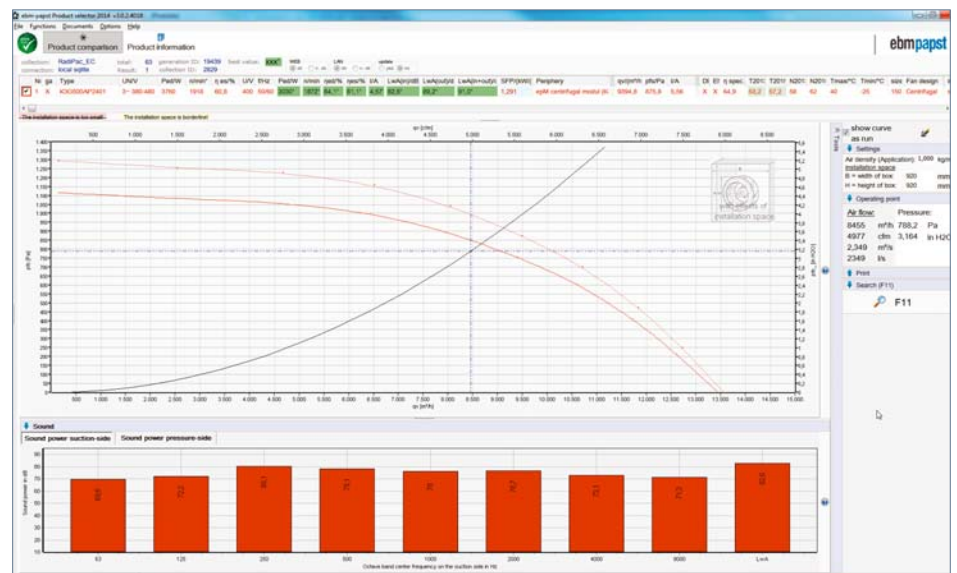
ebm-papst Product selector 2014 - v3.0.2.4018

File Functions Documents Options Help

Product comparison Product information

ebmpapst

collection: RadiPac_EC total: 63 generation ID: 19439 best value:
connection: local kgittle Result: 1 collection ID: 2629

Nr ga Type U/V Ped/W n/min η es/% U/V f/Hz Ped/W n/min ηsd/% ηes/% I/A LwA(in)/dB LwA(out)/d LwA(in+out)/ SFP(kW) Periphery qv/m³/h pfs/Pa I/A DI EI η spec. T201 T201 N201 N201 Tmax/°C Tmin/°C size Fan design

1 X K3G500AP2401 3~ 380-480 3760 1910 60,6 400 50/60 3030 1672 64,1 61,1 4,57 82,6 85,2 91,2 1,291 ept/M centrifugal modul (K 8094,8 675,9 5,56 X X 64,9 53,2 57,2 58 62 40 -25 150 Centrifugal

The installation space is too small The installation space is borderline!

qv [cfm]
500 1.000 1.500 2.000 2.500 3.000 3.500 4.000 4.500 5.000 5.500 6.000 6.500 7.000 7.500 8.000 8.500

pfs [Pa]
1.400 1.350 1.300 1.250 1.200 1.150 1.100 1.050 1.000 950 900 850 800 750 700 650 600 550 500 450 400 350 300 250 200 150 100 50

pfs [in H2O]
5,6 5,4 5,2 5 4,8 4,6 4,4 4,2 4 3,8 3,6 3,4 3,2 3 2,8 2,6 2,4 2,2 2 1,8 1,6 1,4 1,2 1 0,8 0,6 0,4 0,2

limitations of installation space

qv [m³/h]
500 1.000 1.500 2.000 2.500 3.000 3.500 4.000 4.500 5.000 5.500 6.000 6.500 7.000 7.500 8.000 8.500 9.000 9.500 10.000 10.500 11.000 11.500 12.000 12.500 13.000 13.500 14.000 14.500 15.000

show curve as run

Settings
Air density (Application) 1,000 kg/m³
Installation space
B = width of box: 900 mm
H = height of box: 900 mm

Operating point
Air flow: Pressure:
8455 m³/h 788,2 Pa
4977 cfm 3,164 in H2O
2,349 m³/s
2349 l/s

Print
Search (F11)
F11

Tools

Sound
Sound power suction-side Sound power pressure-side

Sound power in dB
90 80 70 60 50 40 30 20 10 0

69,6 72,2 80,7 78,1 76 76,7 73,1 71,3 82,6

63 125 250 500 1000 2000 4000 8000 LwA
Octave band center frequency on the suction side in Hz